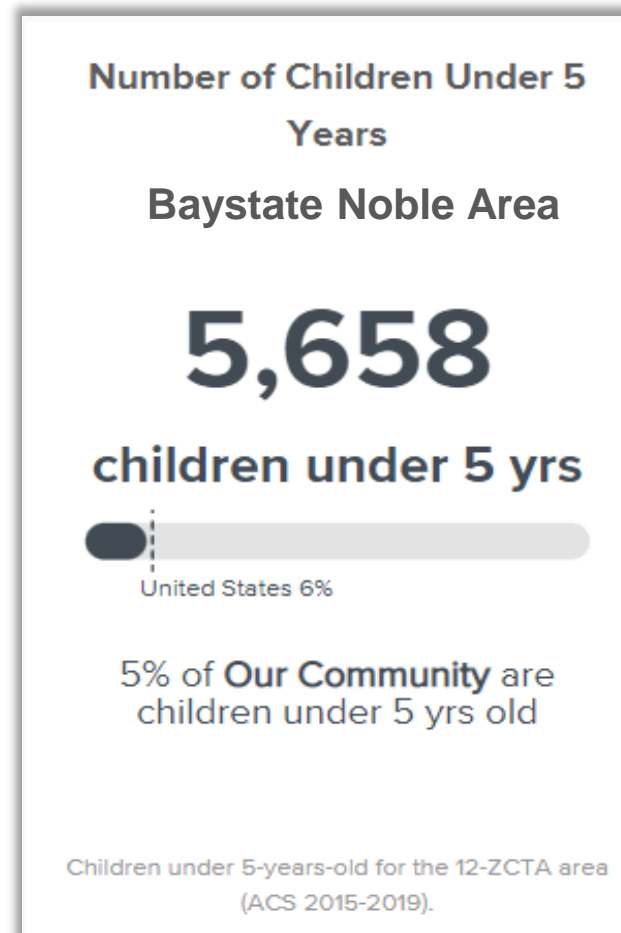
Number of Children Under 5 Years

Baystate Noble Area

5,658

children under 5 yrs

United States 6%

5% of Our Community are children under 5 yrs old

Children under 5-years-old for the 12-ZCTA area (ACS 2015-2019).